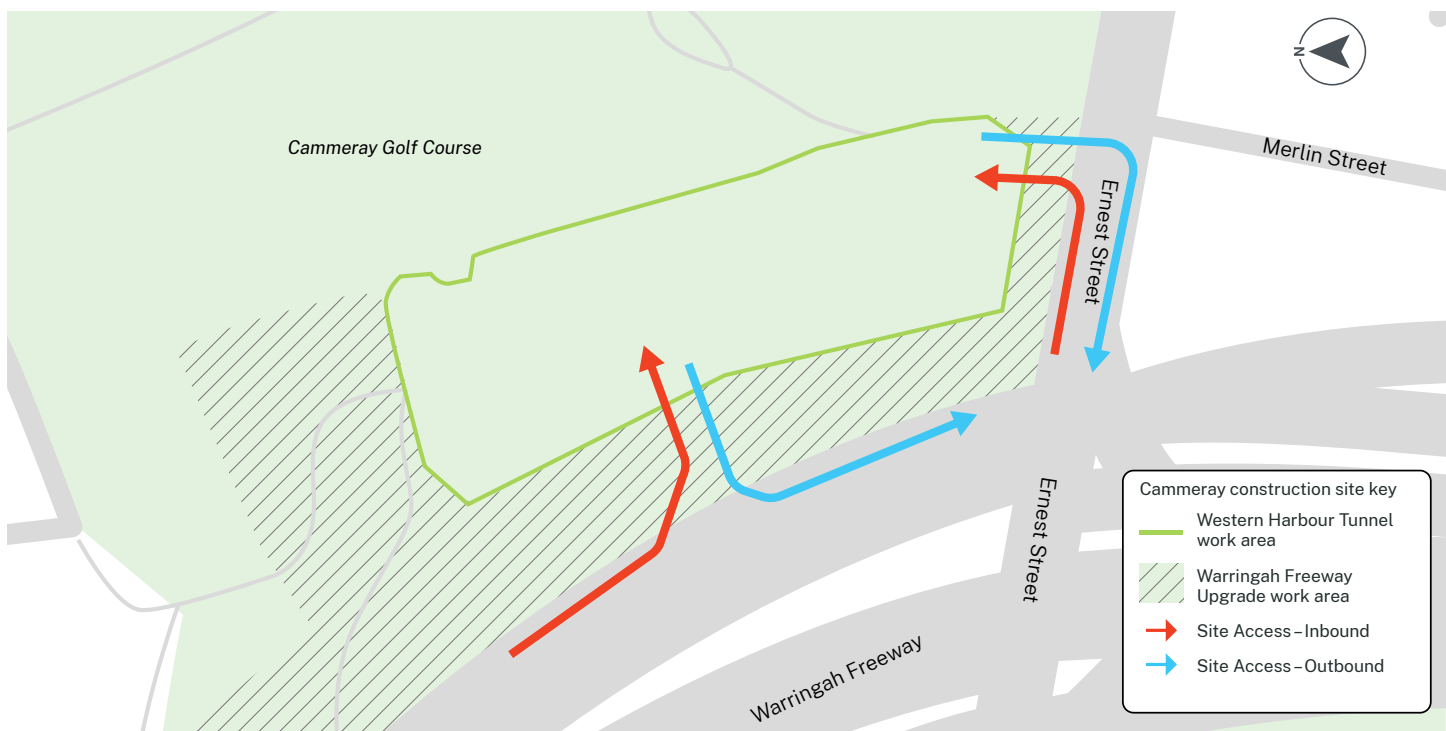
N

Cammeray Golf Course

Merlin Street

Ernest Street

Ernest Street

Warringah Freeway

Cammeray construction site key

Western Harbour Tunnel work area

Warringah Freeway Upgrade work area

Site Access – Inbound

Site Access – Outbound